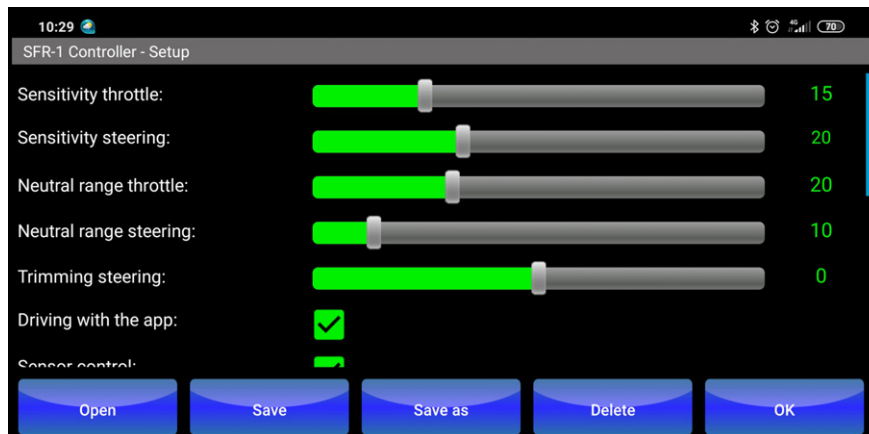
10:29

4G 70

SFR-1 Controller - Setup

Sensitivity throttle: 15

Sensitivity steering: 20

Neutral range throttle: 20

Neutral range steering: 10

Trimming steering: 0

Driving with the app:

Sensor control:

Open Save Save as Delete OK